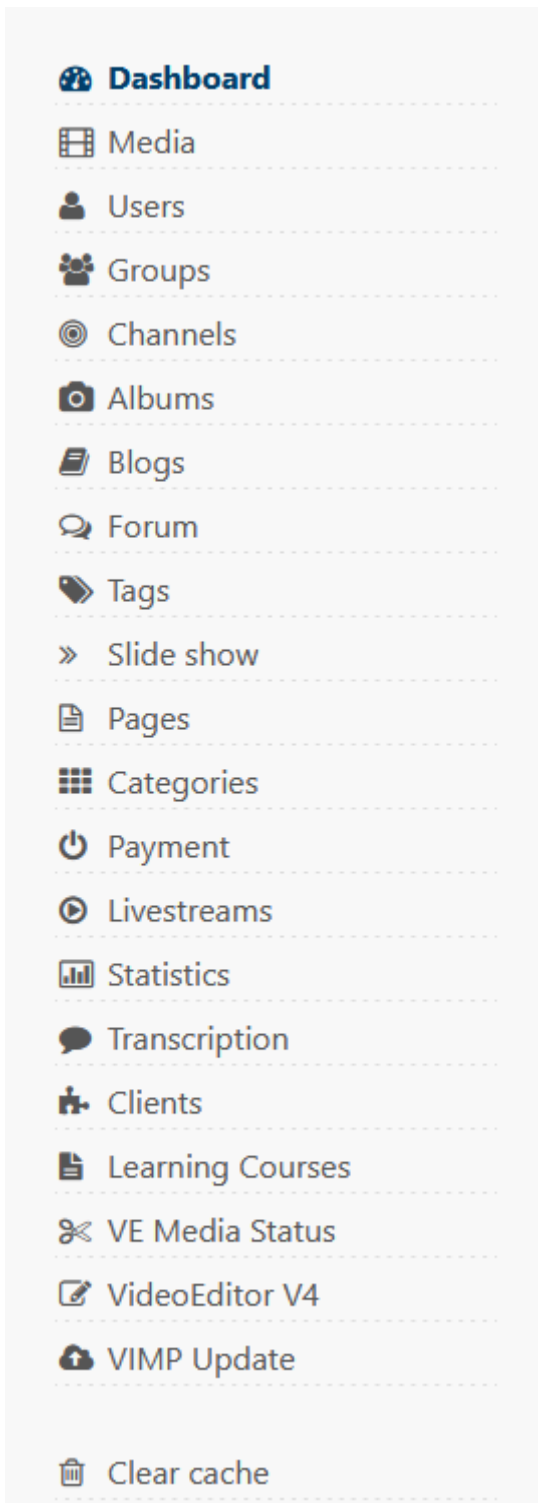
Dashboard
Media
Users
Groups
Channels
Albums
Blogs
Forum
Tags
» Slide show
Pages
Categories
Payment
Livestreams
Statistics
Transcription
Clients
Learning Courses
VE Media Status
VideoEditor V4
VIMP Update

Clear cache